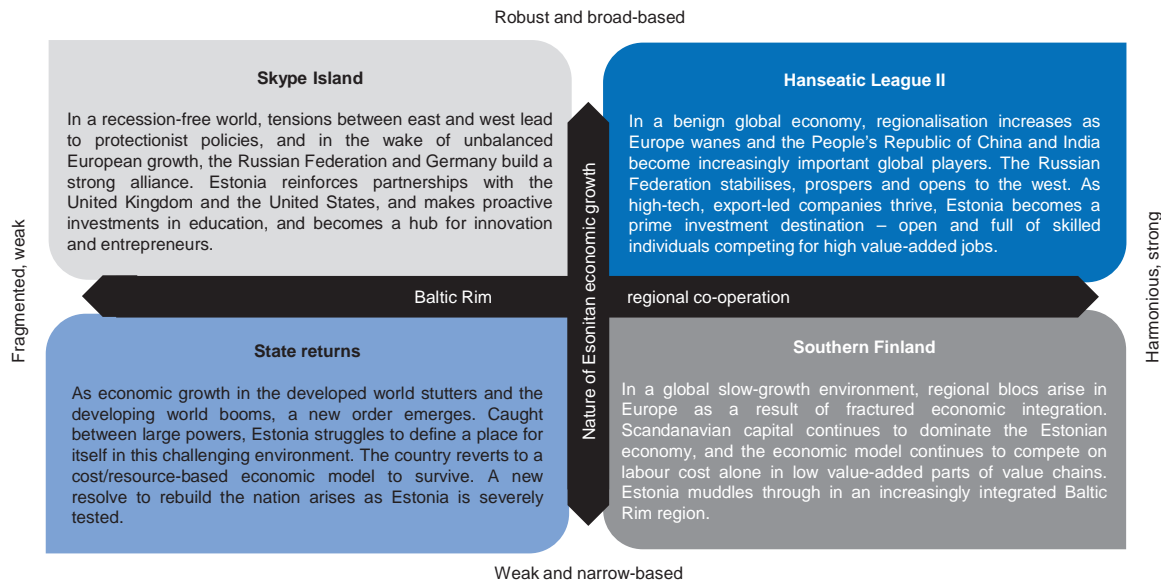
Robust and broad-based

Skype Island

In a recession-free world, tensions between east and west lead to protectionist policies, and in the wake of unbalanced European growth, the Russian Federation and Germany build a strong alliance. Estonia reinforces partnerships with the United Kingdom and the United States, and makes proactive investments in education, and becomes a hub for innovation and entrepreneurs.

Hanseatic League II

In a benign global economy, regionalisation increases as Europe wanes and the People's Republic of China and India become increasingly important global players. The Russian Federation stabilises, prospers and opens to the west. As high-tech, export-led companies thrive, Estonia becomes a prime investment destination – open and full of skilled individuals competing for high value-added jobs.

Fragmented, weak

Baltic Rim

Nature of Esonitan economic growth

regional co-operation

Harmonious, strong

State returns

As economic growth in the developed world stutters and the developing world booms, a new order emerges. Caught between large powers, Estonia struggles to define a place for itself in this challenging environment. The country reverts to a cost/resource-based economic model to survive. A new resolve to rebuild the nation arises as Estonia is severely tested.

Southern Finland

In a global slow-growth environment, regional blocs arise in Europe as a result of fractured economic integration. Scandanavian capital continues to dominate the Estonian economy, and the economic model continues to compete on labour cost alone in low value-added parts of value chains. Estonia muddles through in an increasingly integrated Baltic Rim region.

Weak and narrow-based